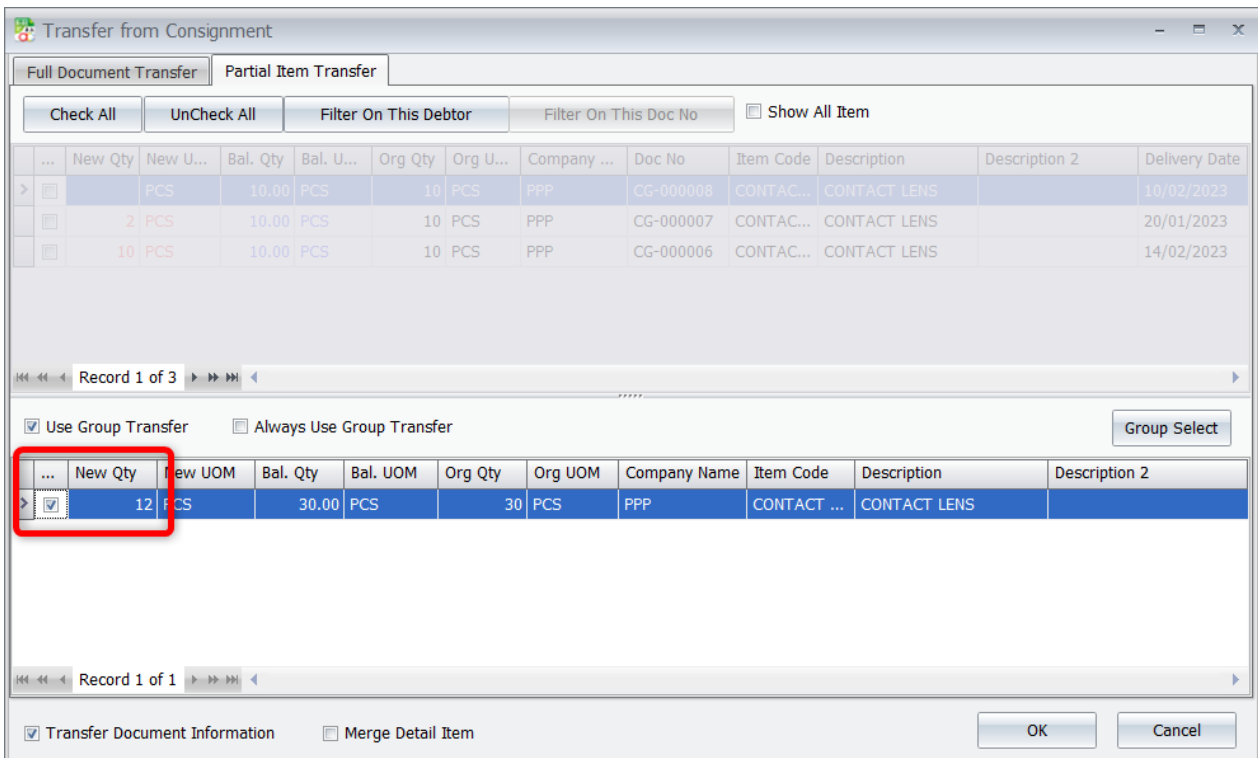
Transfer from Consignment

Full Document Transfer | Partial Item Transfer

Check All | UnCheck All | Filter On This Debtor | Filter On This Doc No | Show All Item

| ... | New Qty | New U... | Bal. Qty | Bal. U... | Org Qty | Org U... | Company ... | Doc No | Item Code | Description | Description 2 | Delivery Date |
|---|---|---|---|---|---|---|---|---|---|---|---|---|
| | | PCS | 10.00 | PCS | 10 | PCS | PPP | CG-000008 | CONTAC... | CONTACT LENS | | 10/02/2023 |
| | 2 | PCS | 10.00 | PCS | 10 | PCS | PPP | CG-000007 | CONTAC... | CONTACT LENS | | 20/01/2023 |
| | 10 | PCS | 10.00 | PCS | 10 | PCS | PPP | CG-000006 | CONTAC... | CONTACT LENS | | 14/02/2023 |

Record 1 of 3

Use Group Transfer | Always Use Group Transfer | Group Select

| ... | New Qty | New UOM | Bal. Qty | Bal. UOM | Org Qty | Org UOM | Company Name | Item Code | Description | Description 2 |
|---|---|---|---|---|---|---|---|---|---|---|
| ☑ | 12 | PCS | 30.00 | PCS | 30 | PCS | PPP | CONTACT ... | CONTACT LENS | |

Record 1 of 1

Transfer Document Information | Merge Detail Item | OK | Cancel